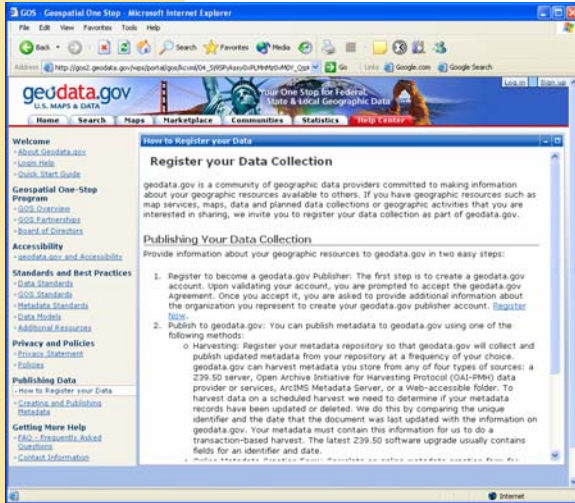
GOS - Geospatial One Stop - Microsoft Internet Explorer

File Edit View Favorites Tools Help

Back Search Favorites Media

Address http://gos2.geodata.gov/wps/portal/gos/kcxml/04_Sj9SPykssy0xPLMnMz0vM0Y_QjzK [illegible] Go Links Google.com Google Search

geodata.gov
U.S. MAPS & DATA

Your One Stop for Federal, State & Local Geographic Data

Log in | Sign up

Home Search Maps Marketplace Communities Statistics Help Center

Welcome
- About Geodata.gov
- Login Help
- Quick Start Guide

Geospatial One-Stop Program
- GOS Overview
- GOS Partnerships
- Board of Directors

Accessibility
- geodata.gov and Accessibility

Standards and Best Practices
- Data Standards
- GOS Standards
- Metadata Standards
- Data Models
- Additional Resources

Privacy and Policies
- Privacy Statement
- Policies

Publishing Data
- How to Register your Data
- Creating and Publishing Metadata

Getting More Help
- FAQ - Frequently Asked Questions
- Contact Information

How to Register your Data

Register your Data Collection

geodata.gov is a community of geographic data providers committed to making information about your geographic resources available to others. If you have geographic resources such as map services, maps, data and planned data collections or geographic activities that you are interested in sharing, we invite you to register your data collection as part of geodata.gov.

Publishing Your Data Collection

Provide information about your geographic resources to geodata.gov in two easy steps:

1. Register to become a geodata.gov Publisher: The first step is to create a geodata.gov account. Upon validating your account, you are prompted to accept the geodata.gov Agreement. Once you accept it, you are asked to provide additional information about the organization you represent to create your geodata.gov publisher account. Register Now.

2. Publish to geodata.gov: You can publish metadata to geodata.gov using one of the following methods:

o Harvesting: Register your metadata repository so that geodata.gov will collect and publish updated metadata from your repository at a frequency of your choice. geodata.gov can harvest metadata you store from any of four types of sources: a Z39.50 server, Open Archive Initiative for Harvesting Protocol (OAI-PMH) data provider or services, ArcIMS Metadata Server, or a Web-accessible folder. To harvest data on a scheduled harvest we need to determine if your metadata records have been updated or deleted. We do this by comparing the unique identifier and the date that the document was last updated with the information on geodata.gov. Your metadata must contain this information for us to do a transaction-based harvest. The latest Z39.50 software upgrade usually contains fields for an identifier and date.

o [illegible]

Internet